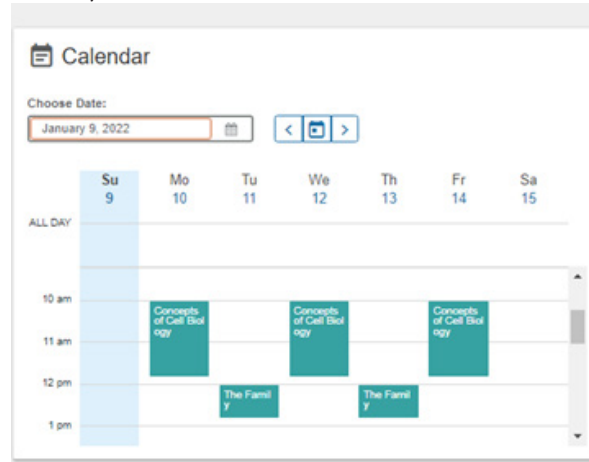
Calendar

Choose Date:

January 9, 2022

| Su 9 | Mo 10 | Tu 11 | We 12 | Th 13 | Fr 14 | Sa 15 |
|---|---|---|---|---|---|---|

ALL DAY

10 am

11 am

12 pm

1 pm

Concepts of Cell Biol ogy

The Famil y

Concepts of Cell Biol ogy

The Famil y

Concepts of Cell Biol ogy